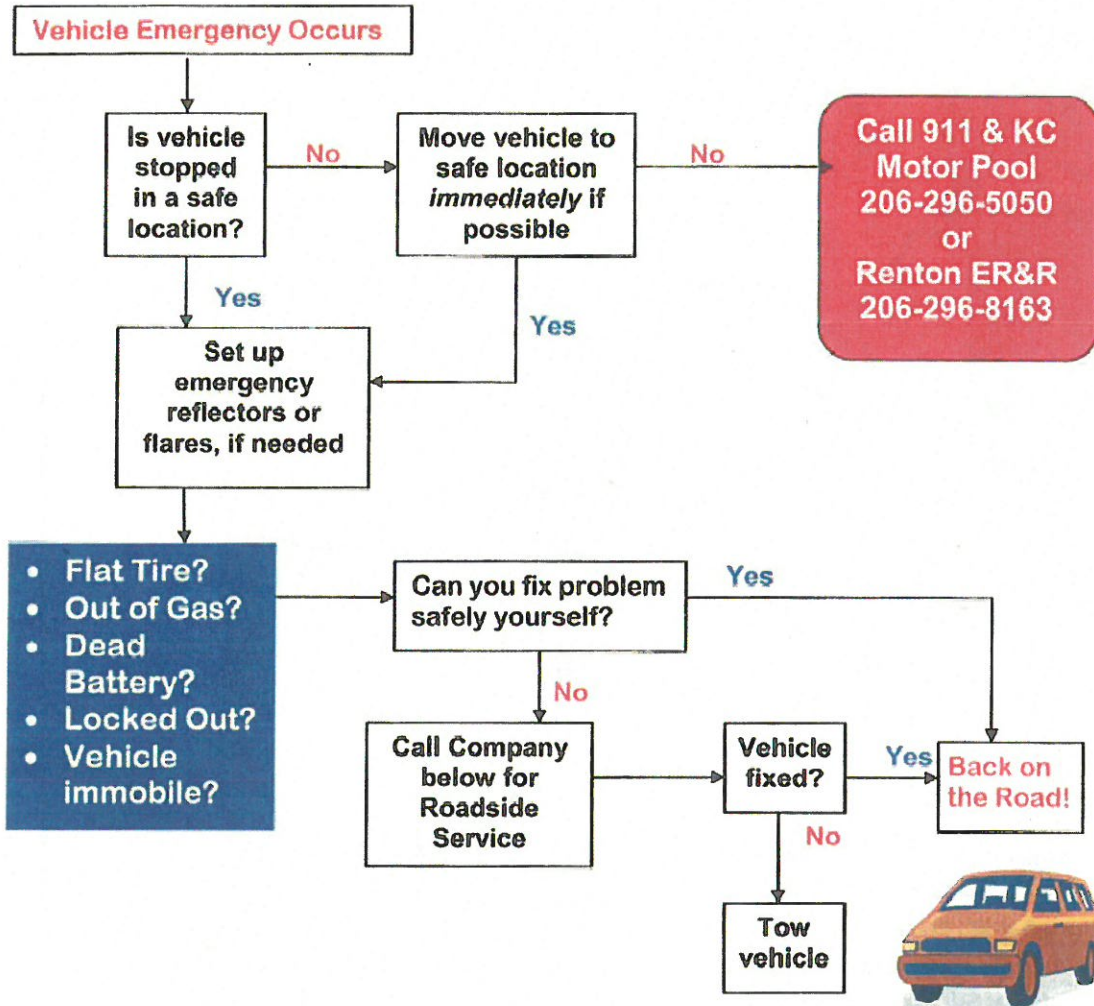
Vehicle Emergency Occurs

Is vehicle stopped in a safe location?

No

Move vehicle to safe location *immediately* if possible

No

Call 911 & KC Motor Pool 206-296-5050 or Renton ER&R 206-296-8163

Yes

Yes

Set up emergency reflectors or flares, if needed

- Flat Tire?
- Out of Gas?
- Dead Battery?
- Locked Out?
- Vehicle immobile?

Can you fix problem safely yourself?

Yes

No

Call Company below for Roadside Service

Vehicle fixed?

Yes

Back on the Road!

No

Tow vehicle